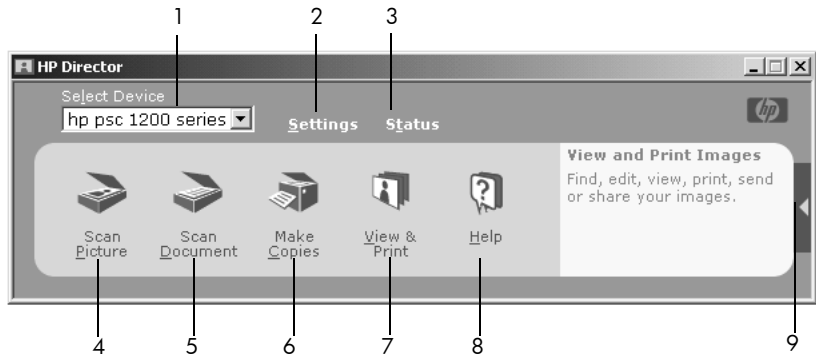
1 2 3

HP Director

Select Device

hp psc 1200 series

Settings

Status

hp

View and Print Images

Find, edit, view, print, send or share your images.

Scan Picture

Scan Document

Make Copies

View & Print

Help

4 5 6 7 8 9